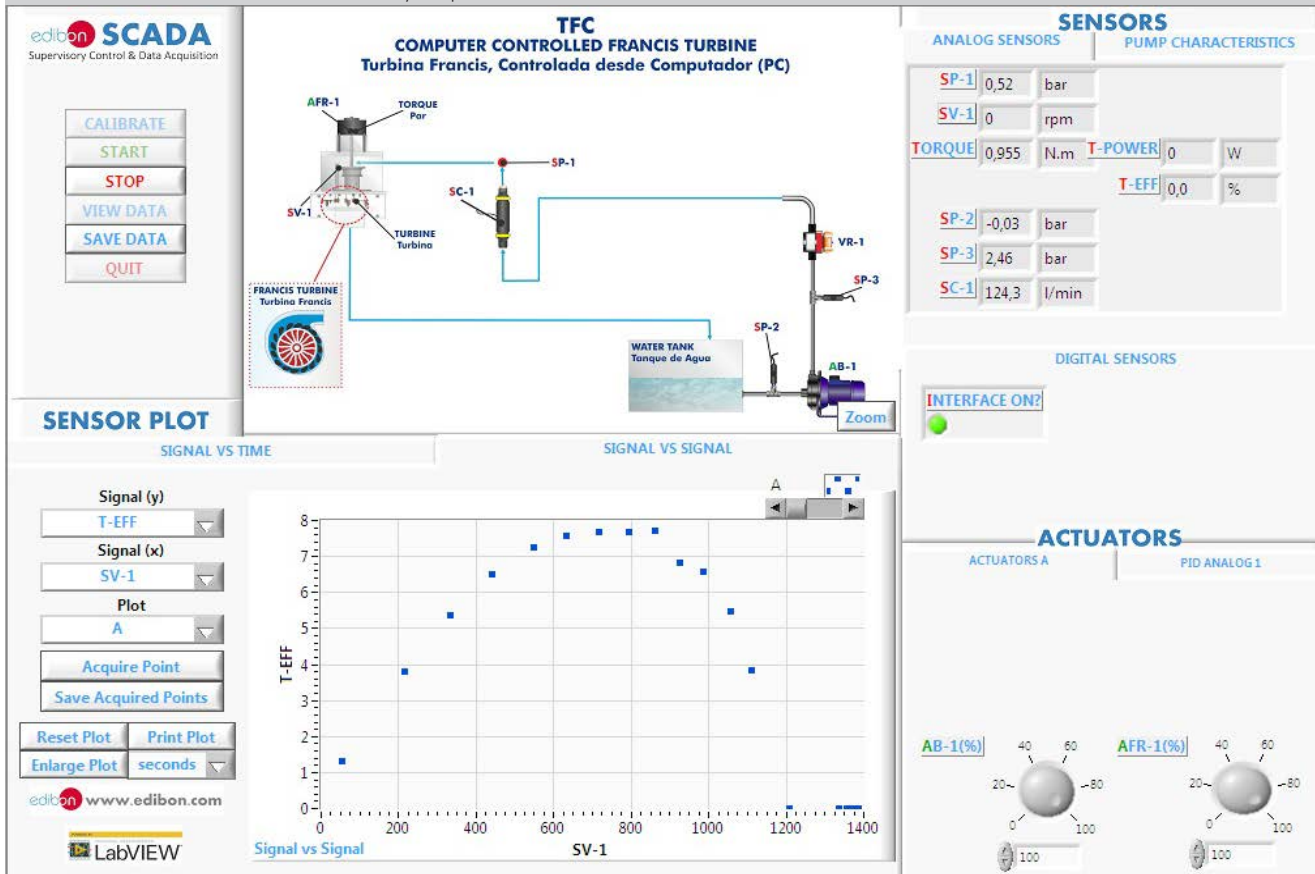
edibon SCADA
Supervisory Control & Data Acquisition

CALIBRATE
START
STOP
VIEW DATA
SAVE DATA
QUIT

TFC
COMPUTER CONTROLLED FRANCIS TURBINE
Turbina Francis, Controlada desde Computador (PC)

AFR-1
TORQUE
Par
SV-1
TURBINE
Turbina
SC-1
SP-1
VR-1
SP-3
SP-2
AB-1
FRANCIS TURBINE
Turbina Francis
WATER TANK
Tanque de Agua
Zoom

SENSORS
ANALOG SENSORS
PUMP CHARACTERISTICS

| SP-1 | 0,52 | bar |
|---|---|---|
| SV-1 | 0 | rpm |
| TORQUE | 0,955 | N.m |

T-POWER 0 W
T-EFF 0,0 %

| SP-2 | -0,03 | bar |
|---|---|---|
| SP-3 | 2,46 | bar |
| SC-1 | 124,3 | l/min |

DIGITAL SENSORS
INTERFACE ON?

SENSOR PLOT
SIGNAL VS TIME
SIGNAL VS SIGNAL

Signal (y)
T-EFF
Signal (x)
SV-1
Plot
A
Acquire Point
Save Acquired Points
Reset Plot
Print Plot
Enlarge Plot
seconds

A
T-EFF
8
7
6
5
4
3
2
1
0
0 200 400 600 800 1000 1200 1400
SV-1
Signal vs Signal

edibon www.edibon.com
LabVIEW

ACTUATORS
ACTUATORS A
PID ANALOG 1

AB-1(%)
0 20 40 60 80 100
100

AFR-1(%)
0 20 40 60 80 100
100